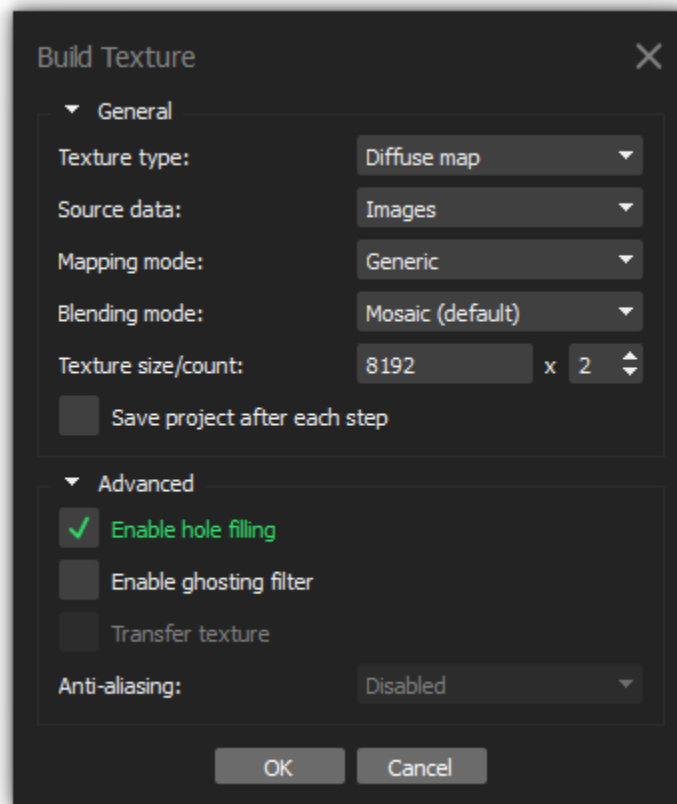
Build Texture

General

Texture type: Diffuse map

Source data: Images

Mapping mode: Generic

Blending mode: Mosaic (default)

Texture size/count: 8192 x 2

Save project after each step

Advanced

Enable hole filling

Enable ghosting filter

Transfer texture

Anti-aliasing: Disabled

OK Cancel